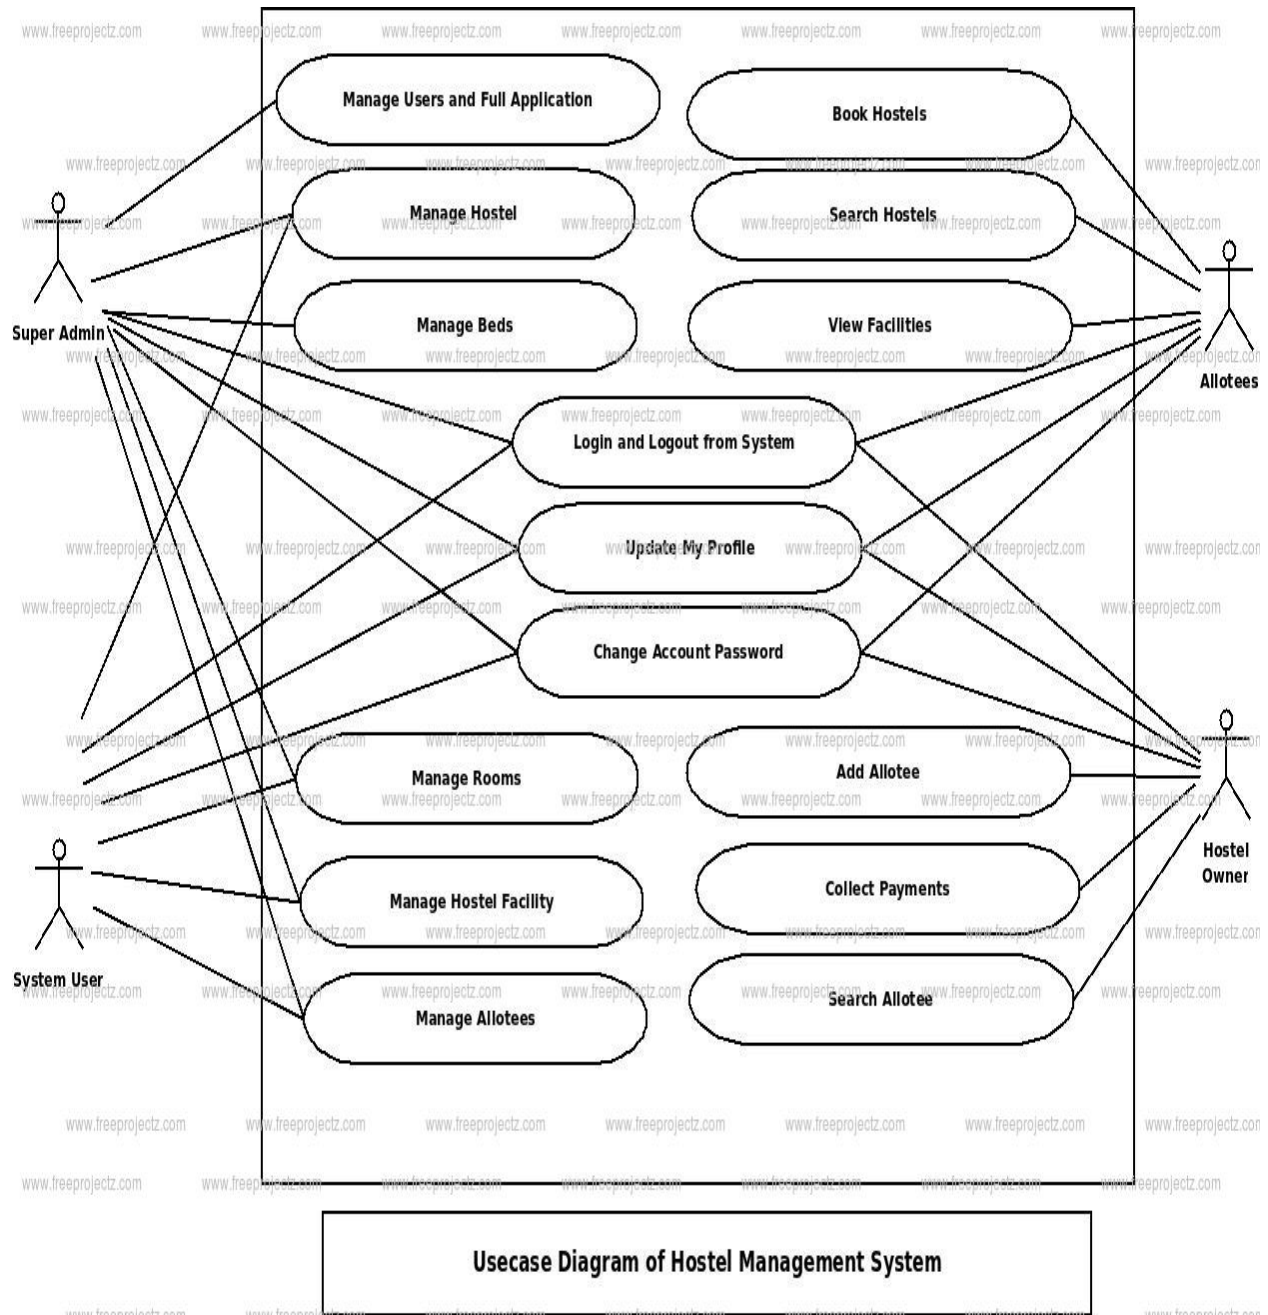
Super Admin

System User

Manage Users and Full Application

Manage Hostel

Manage Beds

Book Hostels

Search Hostels

View Facilities

Allotees

Login and Logout from System

Update My Profile

Change Account Password

Manage Rooms

Manage Hostel Facility

Manage Allotees

Add Allotee

Collect Payments

Search Allotee

Hostel Owner

Usecase Diagram of Hostel Management System

www.freeprojectz.com